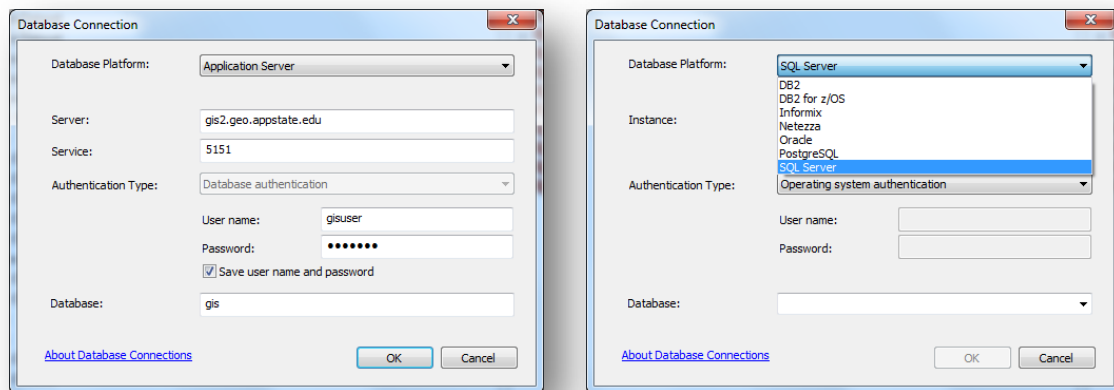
Database Connection

Database Platform: Application Server

Server: gis2.geo.appstate.edu

Service: 5151

Authentication Type: Database authentication

User name: gisuser

Password: •••••••

Save user name and password

Database: gis

About Database Connections

OK

Cancel

Database Connection

Database Platform: SQL Server

DB2
DB2 for z/OS
Informix
Netezza
Oracle
PostgreSQL
SQL Server

Instance:

Authentication Type: Operating system authentication

User name:

Password:

Database:

About Database Connections

OK

Cancel